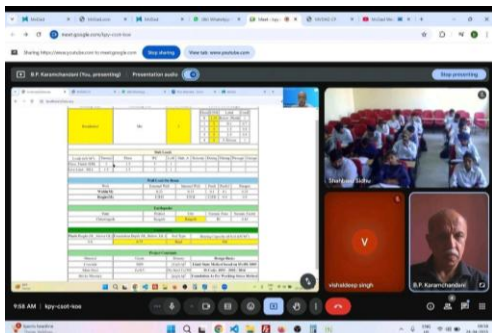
meet.google.com/kpy-cssf-koa

Sharing https://www.youtube.com to meet.google.com

Stop sharing

View tab: www.youtube.com

B.P. Karamchandani (You, presenting)

Presentation audio

Stop presenting

Shehbaz Sidhu

V

vishaldeep singh

B.P. Karamchandani

9:58 AM | kpy-cssf-koa